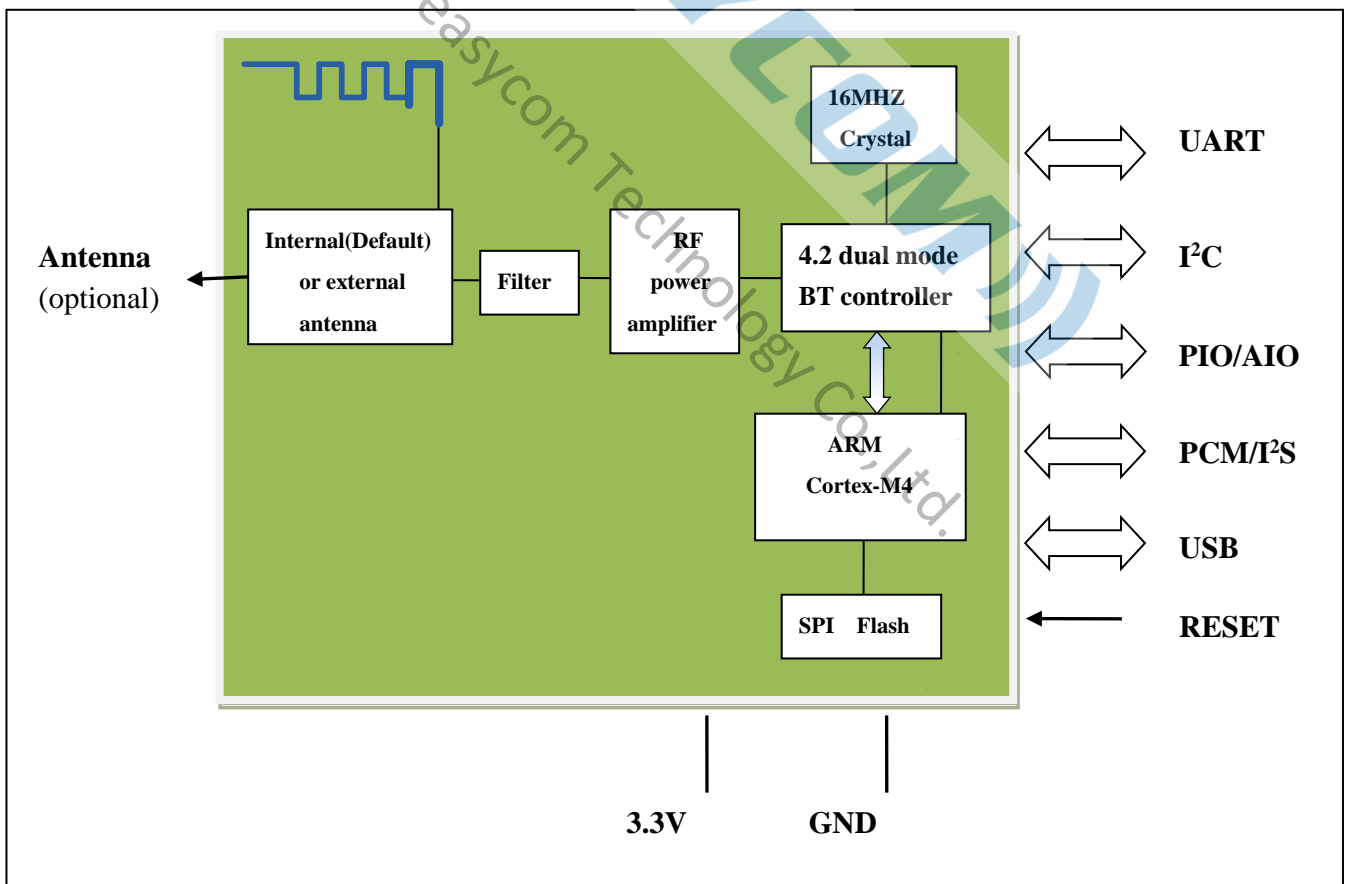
easycom Technology Co.,Ltd.

16MHZ Crystal

UART

Antenna (optional)

Internal(Default) or external antenna

Filter

RF power amplifier

4.2 dual mode BT controller

$I^2C$

PIO/AIO

ARM Cortex-M4

$PCM/I^2S$

USB

SPI Flash

RESET

3.3V

GND